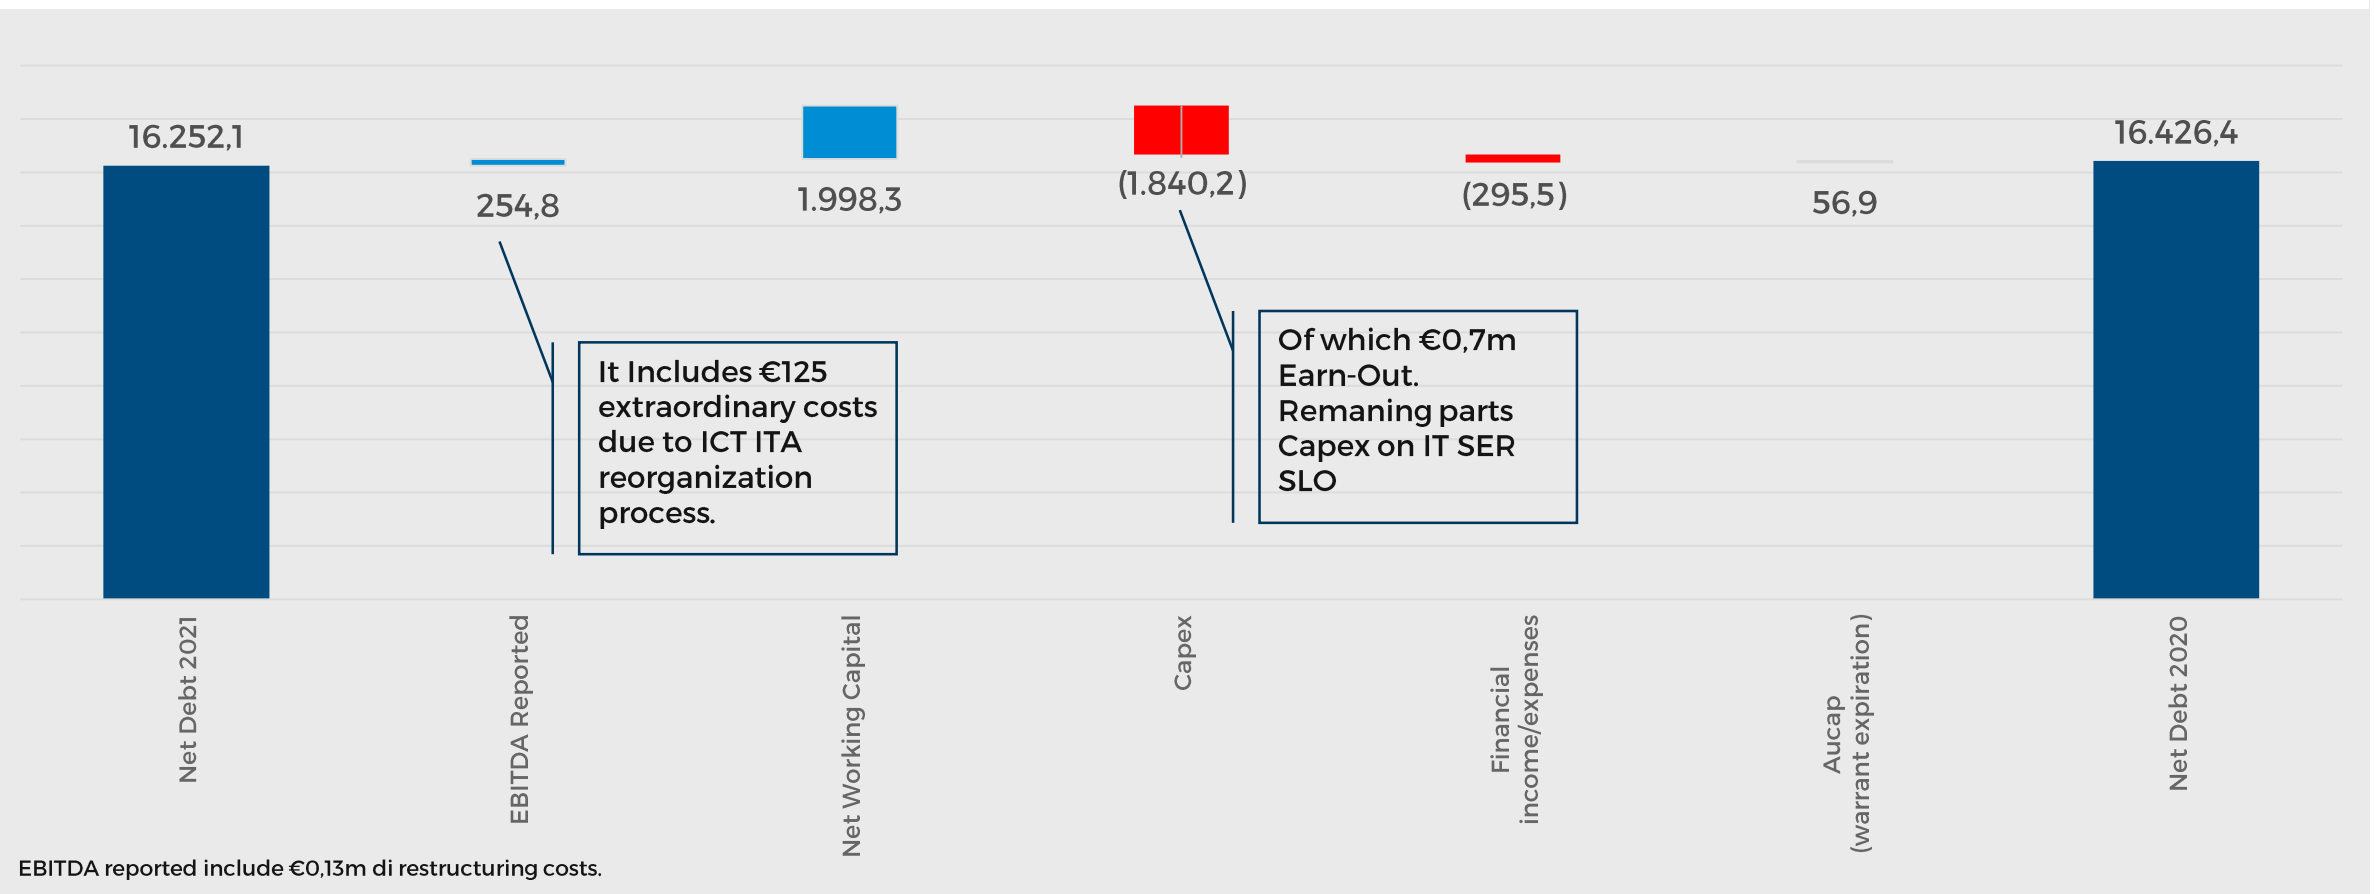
16.252,1

254,8

1.998,3

(1.840,2)

(295,5)

56,9

16.426,4

It Includes €125 extraordinary costs due to ICT ITA reorganization process.

Of which €0,7m Earn-Out. Remaning parts Capex on IT SER SLO

Net Debt 2021

EBITDA Reported

Net Working Capital

Capex

Financial income/expenses

Aucap (warrant expiration)

Net Debt 2020

EBITDA reported include €0,13m di restructuring costs.